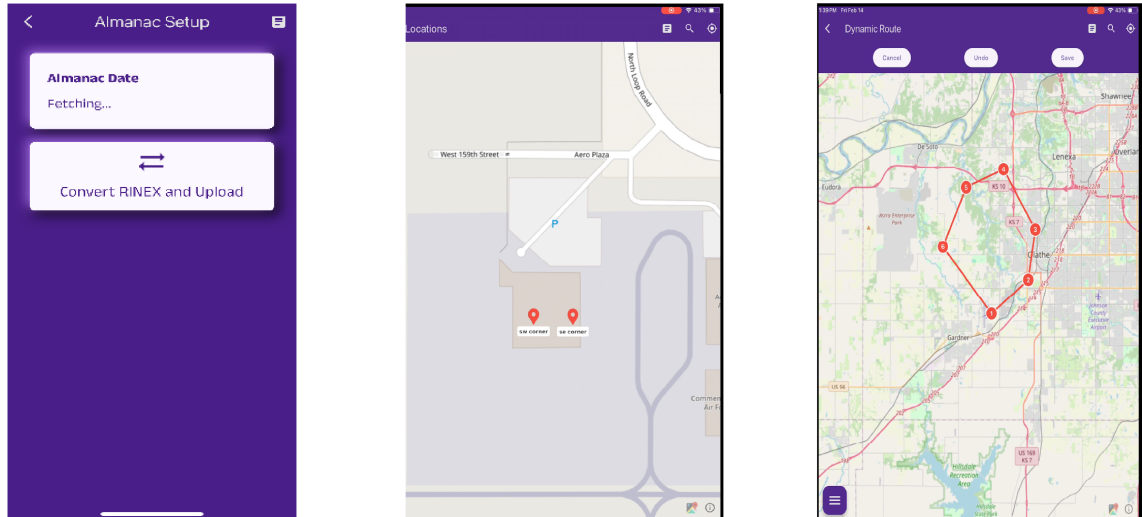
Almanac Setup

Almanac Date
Fetching...

Convert RINEX and Upload

43%

Locations

North Loop Road

West 159th Street

Aero Plaza

P

sw corner

se corner

Commer
Air F

5:39 PM Fri Feb 14

43%

Dynamic Route

Cancel

Undo

Save

Shawnee

De Soto

Lenexa

Eudora

KS 10

KS 7

Aero Enterprise Park

Olathe

Johnson County Executive Airport

Gardner

US 56

US 169
KS 7

Hillsdale Recreation Area

Hillsdale State Park

1

2

3

4

5

6